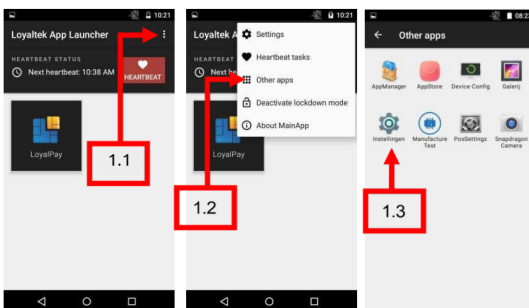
10:21
Loyaltek App Launcher
HEARTBEAT STATUS
Next heartbeat: 10:38 AM
HEARTBEAT
LoyalPay
1.1

10:21
Loyaltek A
Settings
Heartbeat tasks
Other apps
Deactivate lockdown mode
About MainApp
LoyalPay
1.2

08:2
Other apps
AppManager
AppStore
Device Config
Galerij
Instellingen
Manufacture Test
PosSettings
Snapdragon Camera
1.3